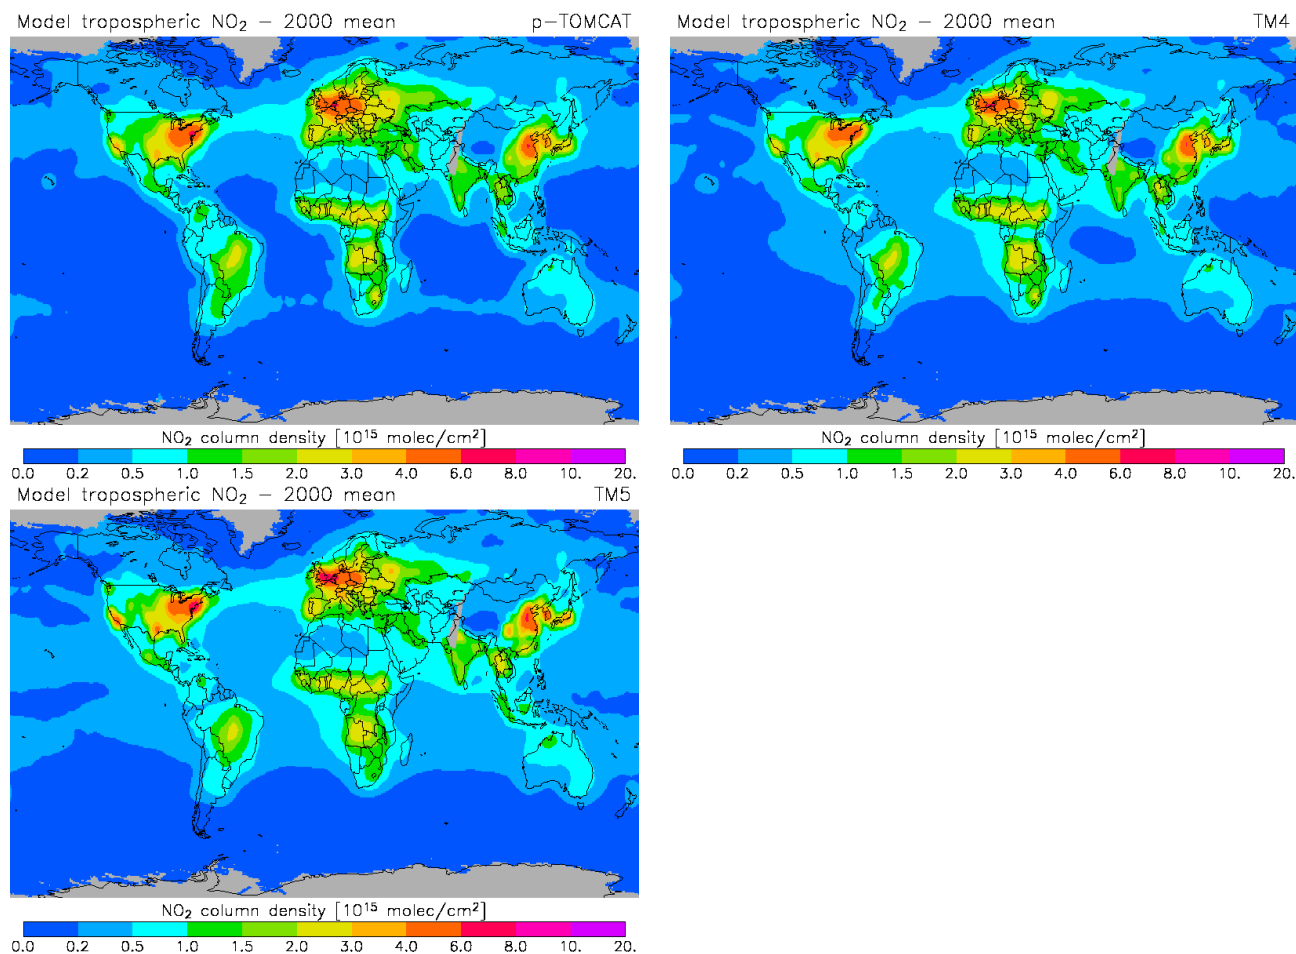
Model tropospheric $NO_2$ – 2000 mean p–TOMCAT

$NO_2$ column density $[10^{15}$ molec/cm$^2]$

0.0 0.2 0.5 1.0 1.5 2.0 3.0 4.0 6.0 8.0 10. 20.

Model tropospheric $NO_2$ – 2000 mean TM4

$NO_2$ column density $[10^{15}$ molec/cm$^2]$

0.0 0.2 0.5 1.0 1.5 2.0 3.0 4.0 6.0 8.0 10. 20.

Model tropospheric $NO_2$ – 2000 mean TM5

$NO_2$ column density $[10^{15}$ molec/cm$^2]$

0.0 0.2 0.5 1.0 1.5 2.0 3.0 4.0 6.0 8.0 10. 20.